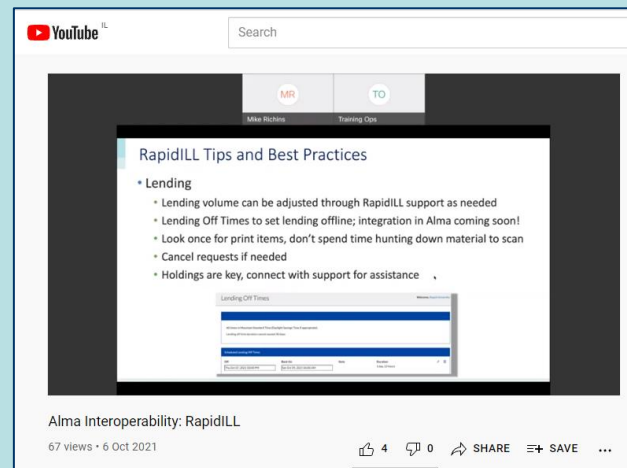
YouTube IL

Search

MR
Mike Richins

TO
Training Ops

RapidILL Tips and Best Practices

• Lending
• Lending volume can be adjusted through RapidILL support as needed
• Lending Off Times to set lending offline; integration in Alma coming soon!
• Look once for print items, don't spend time hunting down material to scan
• Cancel requests if needed
• Holdings are key, connect with support for assistance

Lending Off Times

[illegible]

Alma Interoperability: RapidILL

67 views • 6 Oct 2021

4 0 SHARE SAVE ...